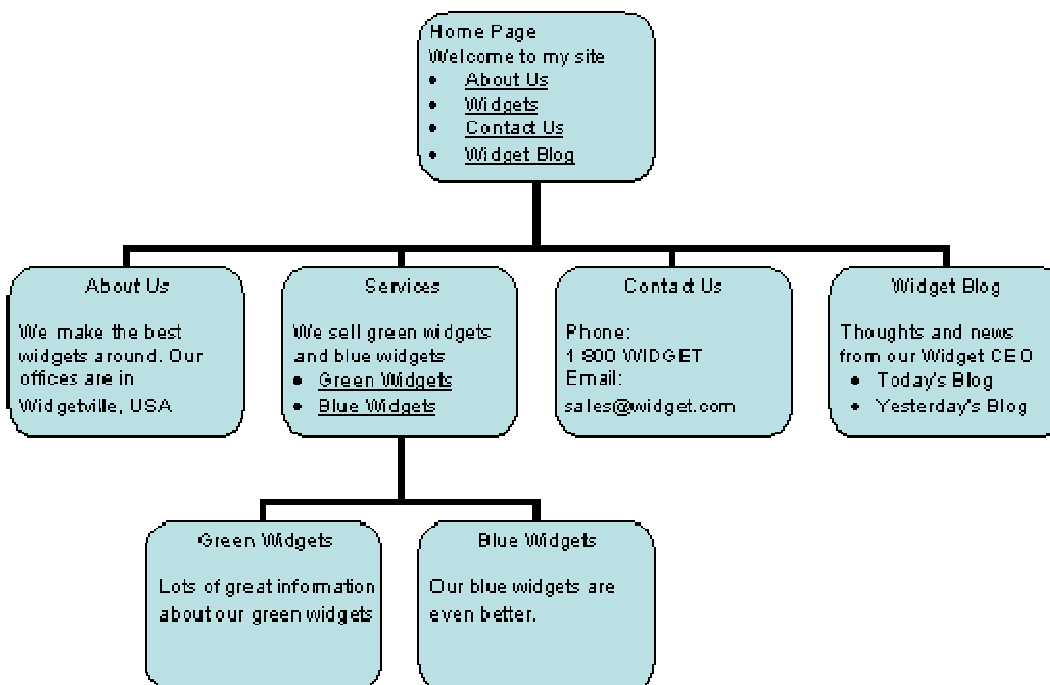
Home Page
Welcome to my site
- About Us
- Widgets
- Contact Us
- Widget Blog

About Us

We make the best widgets around. Our offices are in Widgetville, USA

Services

We sell green widgets and blue widgets
- Green Widgets
- Blue Widgets

Contact Us

Phone:
1 800 WIDGET
Email:
sales@widget.com

Widget Blog

Thoughts and news from our Widget CEO
- Today's Blog
- Yesterday's Blog

Green Widgets

Lots of great information about our green widgets

Blue Widgets

Our blue widgets are even better.